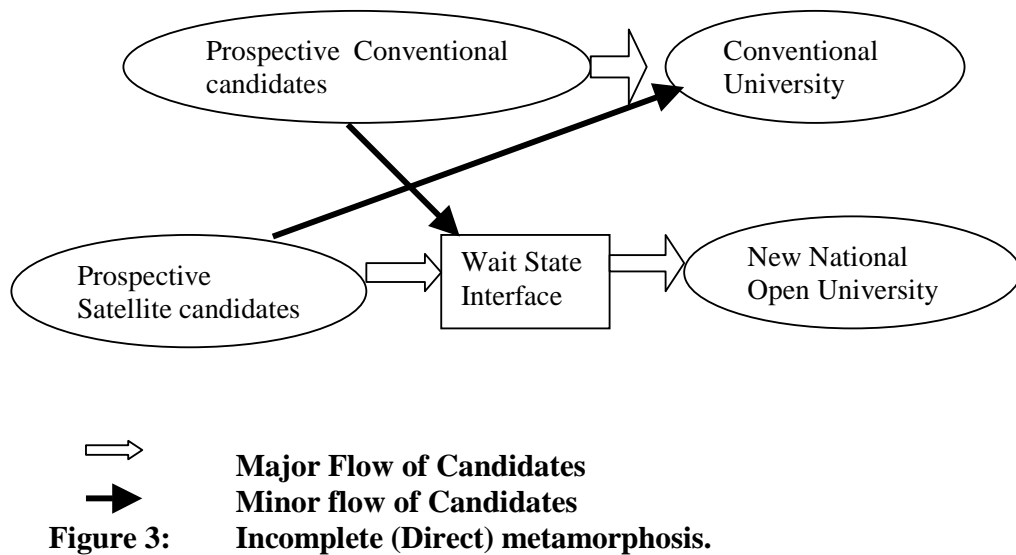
Prospective Conventional candidates

Conventional University

Prospective Satellite candidates

Wait State Interface

New National Open University

Major Flow of Candidates

Minor flow of Candidates

Figure 3: Incomplete (Direct) metamorphosis.